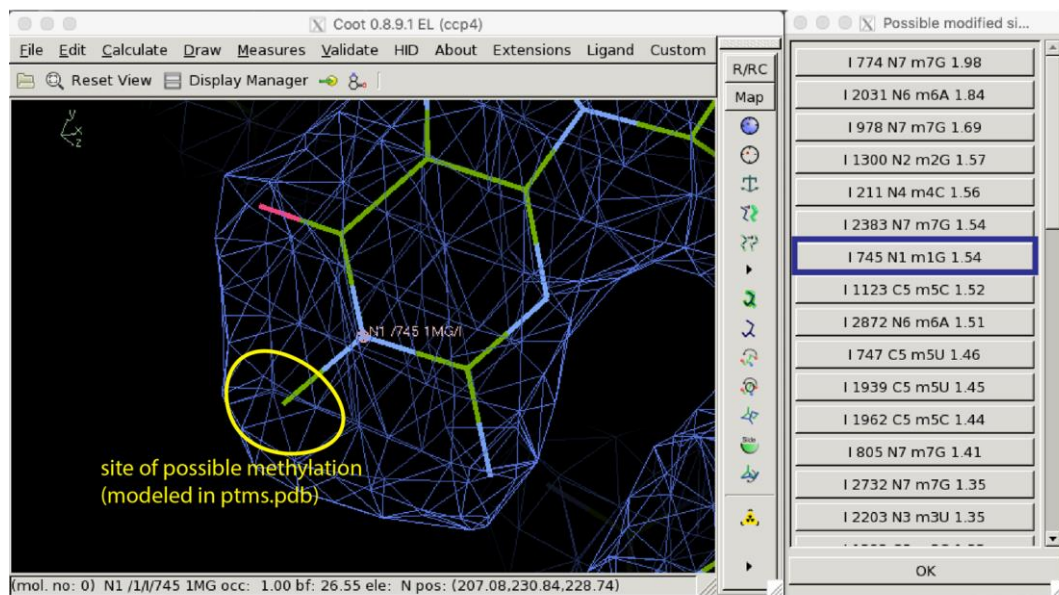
Coot 0.8.9.1 EL (ccp4)

File Edit Calculate Draw Measures Validate HID About Extensions Ligand Custom

Reset View Display Manager

R/RC
Map

N1 /745 1MG/I

site of possible methylation
(modeled in ptms.pdb)

(mol. no: 0) N1 /1/I/745 1MG occ: 1.00 bf: 26.55 ele: N pos: (207.08,230.84,228.74)

Possible modified si...

I 774 N7 m7G 1.98
I 2031 N6 m6A 1.84
I 978 N7 m7G 1.69
I 1300 N2 m2G 1.57
I 211 N4 m4C 1.56
I 2383 N7 m7G 1.54
I 745 N1 m1G 1.54
I 1123 C5 m5C 1.52
I 2872 N6 m6A 1.51
I 747 C5 m5U 1.46
I 1939 C5 m5U 1.45
I 1962 C5 m5C 1.44
I 805 N7 m7G 1.41
I 2732 N7 m7G 1.35
I 2203 N3 m3U 1.35
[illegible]

OK